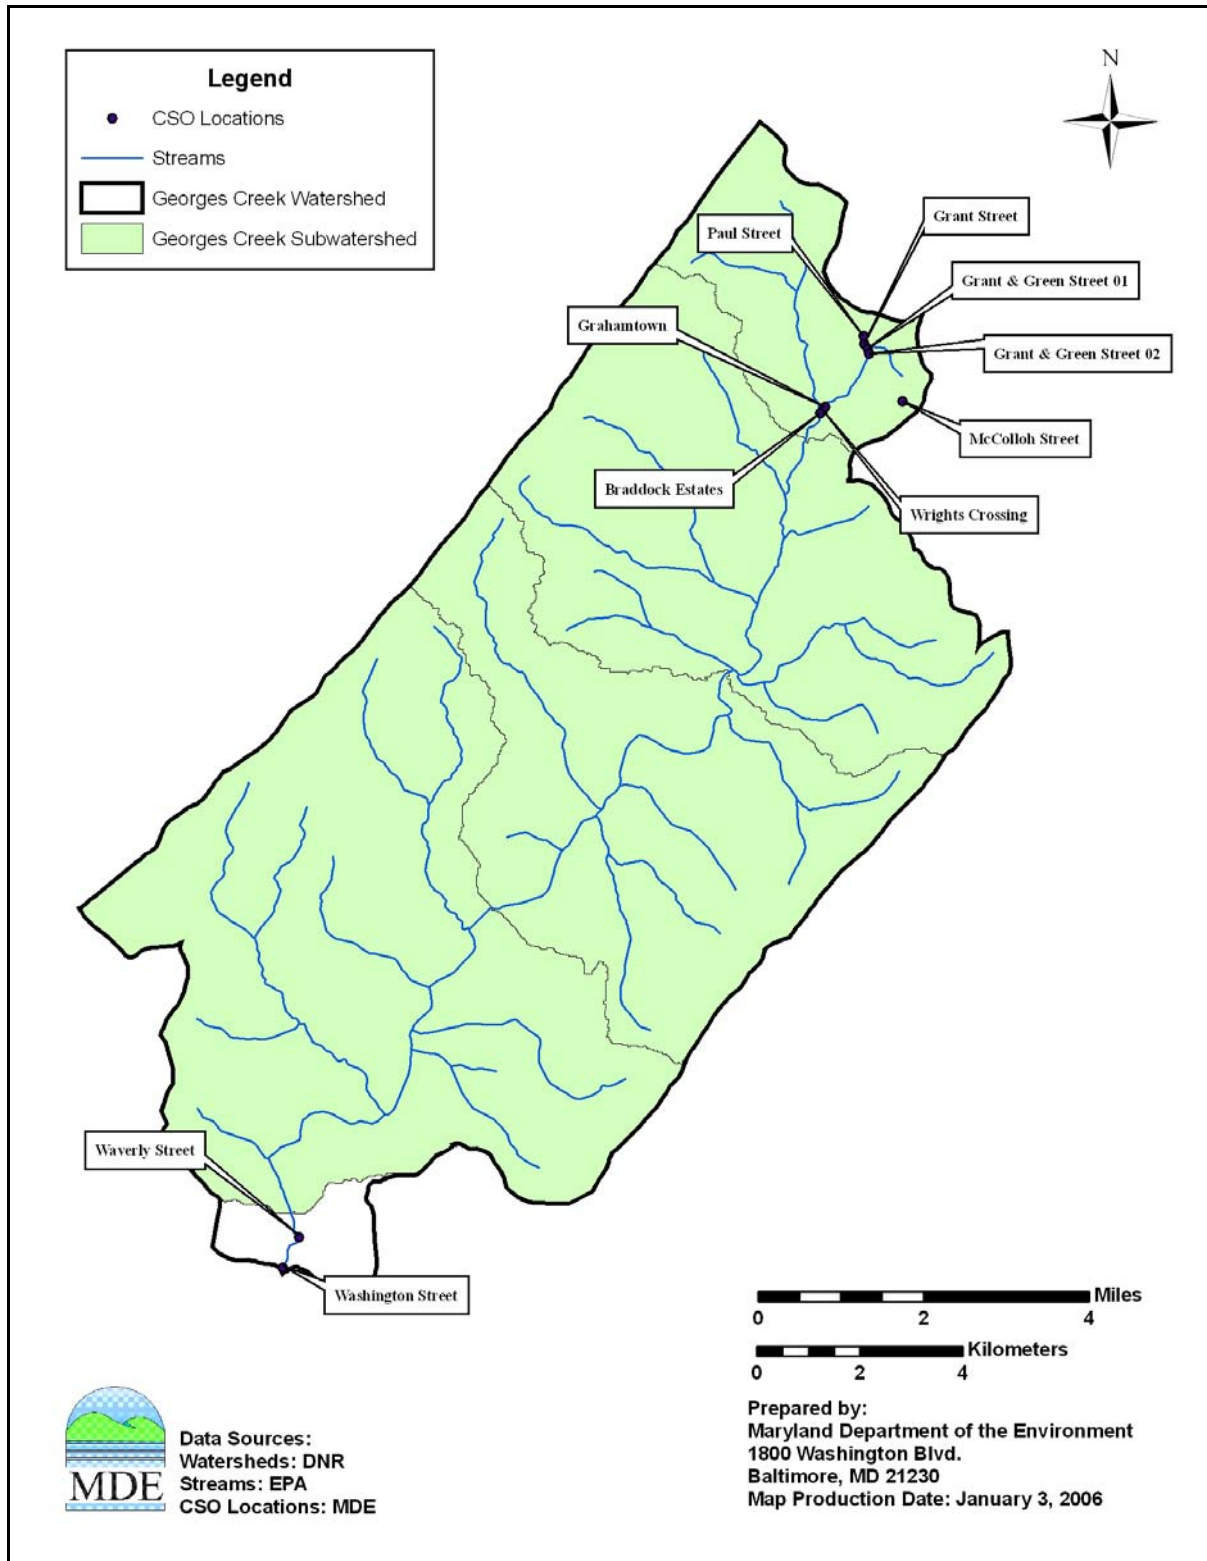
Legend
CSO Locations
Streams
Georges Creek Watershed
Georges Creek Subwatershed

N

Paul Street
Grant Street
Grant & Green Street 01
Grahamtown
Grant & Green Street 02
McColloh Street
Braddock Estates
Wrights Crossing
Waverly Street
Washington Street

Miles
0 2 4
Kilometers
0 2 4

MDE
Data Sources:
Watersheds: DNR
Streams: EPA
CSO Locations: MDE

Prepared by:
Maryland Department of the Environment
1800 Washington Blvd.
Baltimore, MD 21230
Map Production Date: January 3, 2006